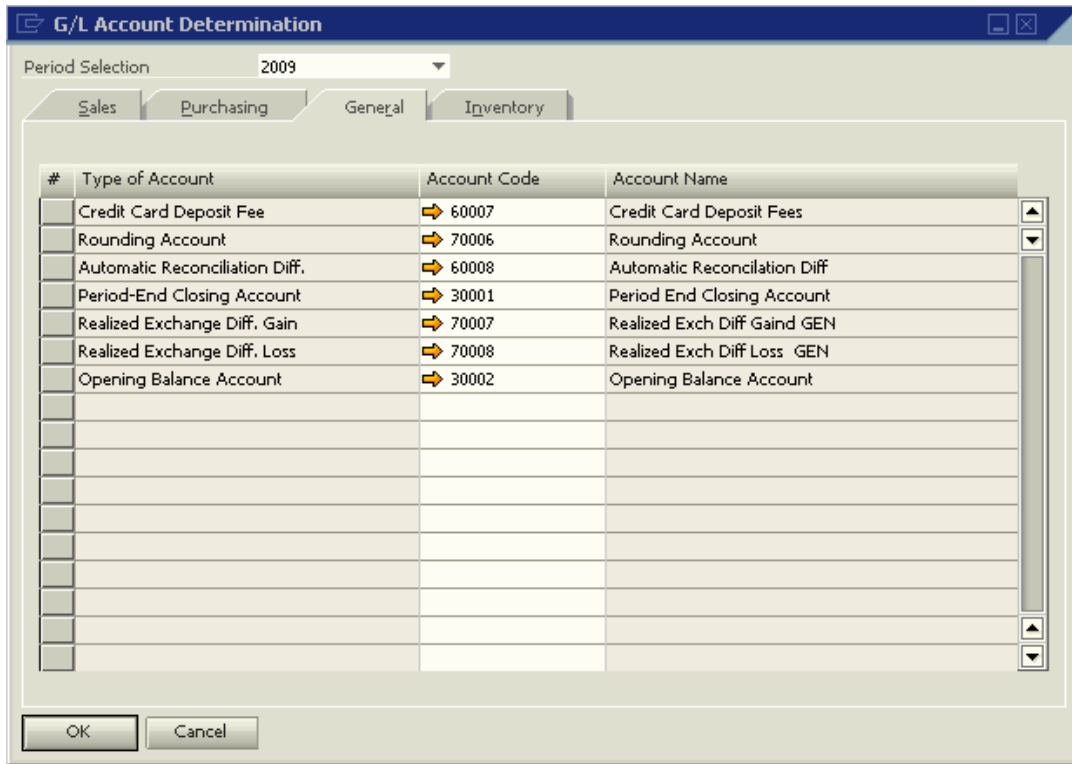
G/L Account Determination

Period Selection 2009

Sales Purchasing General Inventory

| # | Type of Account | Account Code | Account Name |
|---|---|---|---|
| | Credit Card Deposit Fee | 60007 | Credit Card Deposit Fees |
| | Rounding Account | 70006 | Rounding Account |
| | Automatic Reconciliation Diff. | 60008 | Automatic Reconcilation Diff |
| | Period-End Closing Account | 30001 | Period End Closing Account |
| | Realized Exchange Diff. Gain | 70007 | Realized Exch Diff Gaind GEN |
| | Realized Exchange Diff. Loss | 70008 | Realized Exch Diff Loss GEN |
| | Opening Balance Account | 30002 | Opening Balance Account |

OK Cancel